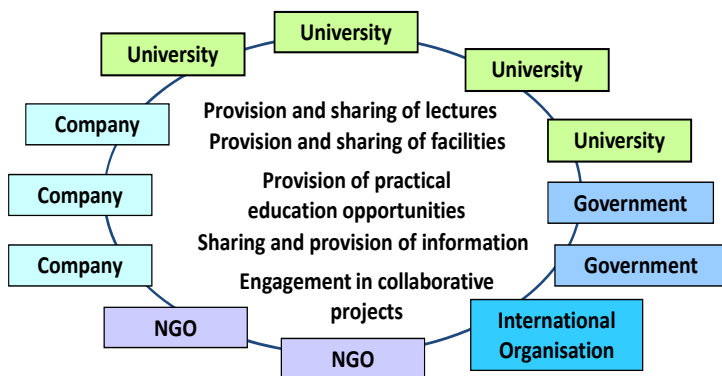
University

University

University

University

Company

Company

Company

Government

Government

NGO

NGO

International Organisation

Provision and sharing of lectures
Provision and sharing of facilities

Provision of practical education opportunities

Sharing and provision of information

Engagement in collaborative projects